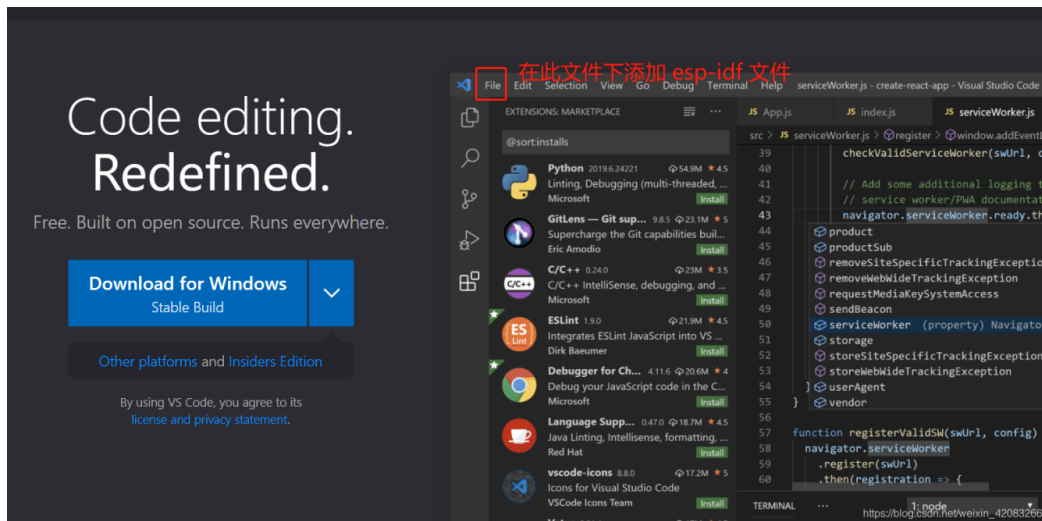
Code editing.
Redefined.

Free. Built on open source. Runs everywhere.

Download for Windows
Stable Build

Other platforms and Insiders Edition

By using VS Code, you agree to its license and privacy statement.

在此文件下添加 esp-idf 文件

File Edit Selection View Go Debug Terminal Help serviceWorker.js - create-react-app - Visual Studio Code

EXTENSIONS: MARKETPLACE

@sort:installs

Python 2019.6.24221 54.9M 4.5
Linting, Debugging (multi-threaded, ...
Microsoft Install

GitLens — Git sup... 9.8.5 23.1M 5
Supercharge the Git capabilities buil...
Eric Amodio Install

C/C++ 0.24.0 23M 3.5
C/C++ IntelliSense, debugging, and ...
Microsoft Install

ESLint 1.9.0 21.9M 4.5
Integrates ESLint JavaScript into VS ...
Dirk Baeumer Install

Debugger for Ch... 4.11.6 20.6M 4
Debug your JavaScript code in the C...
Microsoft Install

Language Supp... 0.47.0 18.7M 4.5
Java Linting, Intellisense, formatting, ...
Red Hat Install

vscode-icons 8.8.0 17.2M 5
Icons for Visual Studio Code
VSCode Icons Team Install

App.js index.js serviceWorker.js

src > serviceWorker.js > register > window.addEventL

39 checkValidServiceWorker(swUrl, c
40
41 // Add some additional logging t
42 // service worker/PWA documentat
43 navigator.serviceWorker.ready.th
44 product
45 productSub
46 removeSiteSpecificTrackingExceptio
47 removeWebWideTrackingException
48 requestMediaKeySystemAccess
49 sendBeacon
50 serviceWorker (property) Navigato
51 storage
52 storeSiteSpecificTrackingExceptio
53 storeWebWideTrackingException
54 } userAgent
55 } vendor
56
57 function registerValidSW(swUrl, config)
58 navigator.serviceWorker
59 .register(swUrl)
60 .then(registration => {

TERMINAL ... 1: node

https://blog.csdn.net/weixin_42083266